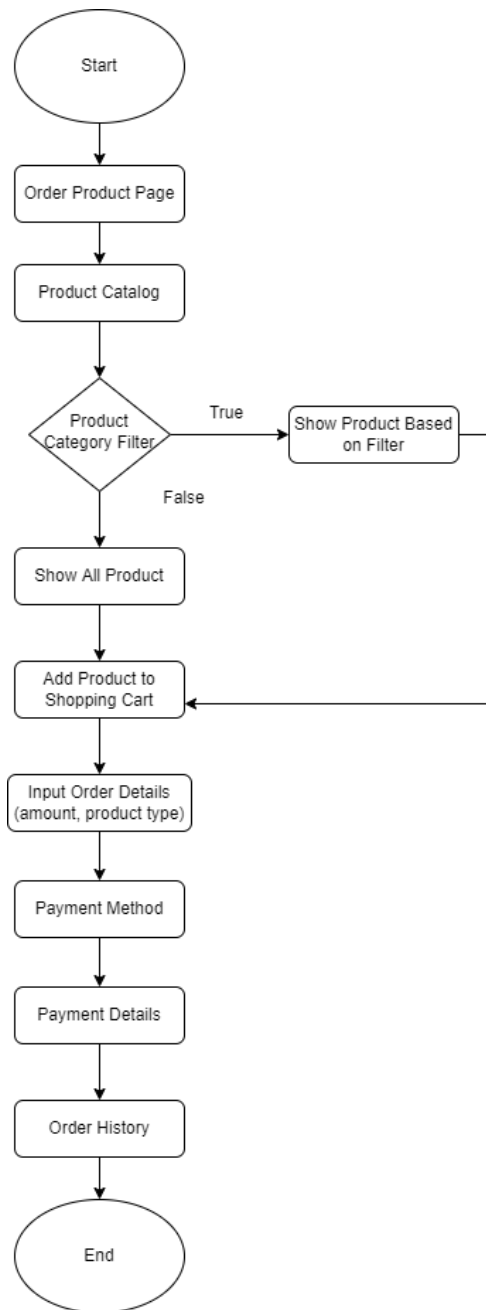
Start

Order Product Page

Product Catalog

Product Category Filter

True

Show Product Based on Filter

False

Show All Product

Add Product to Shopping Cart

Input Order Details (amount, product type)

Payment Method

Payment Details

Order History

End